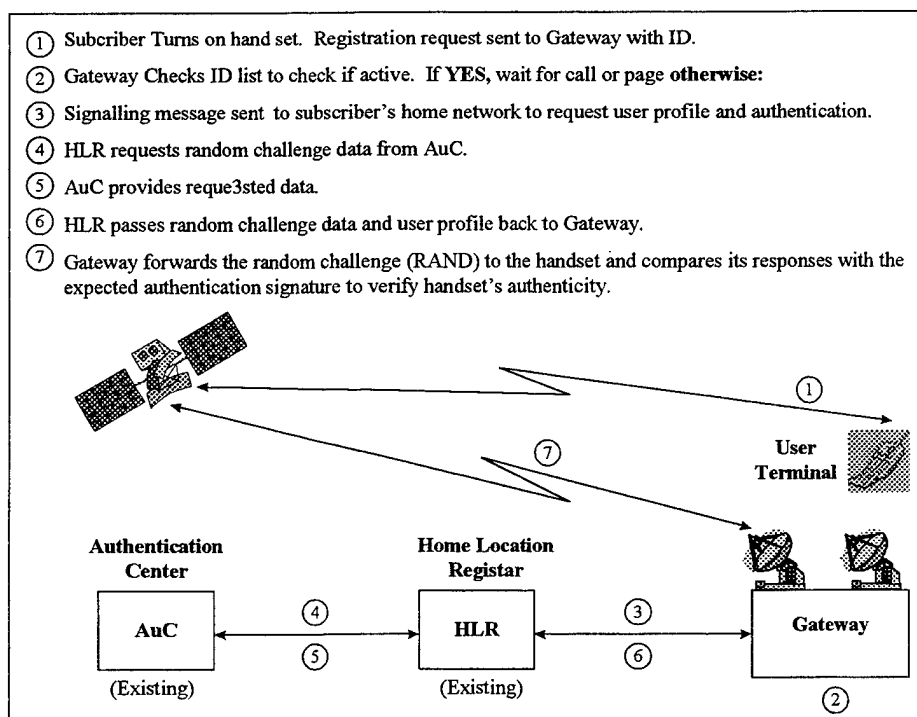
① Subcriber Turns on hand set. Registration request sent to Gateway with ID.

② Gateway Checks ID list to check if active. If **YES**, wait for call or page **otherwise:**

③ Signalling message sent to subscriber's home network to request user profile and authentication.

④ HLR requests random challenge data from AuC.

⑤ AuC provides reque3sted data.

⑥ HLR passes random challenge data and user profile back to Gateway.

⑦ Gateway forwards the random challenge (RAND) to the handset and compares its responses with the expected authentication signature to verify handset's authenticity.

①

⑦

User Terminal

Authentication Center

AuC

(Existing)

④

⑤

Home Location Registar

HLR

(Existing)

③

⑥

Gateway

②